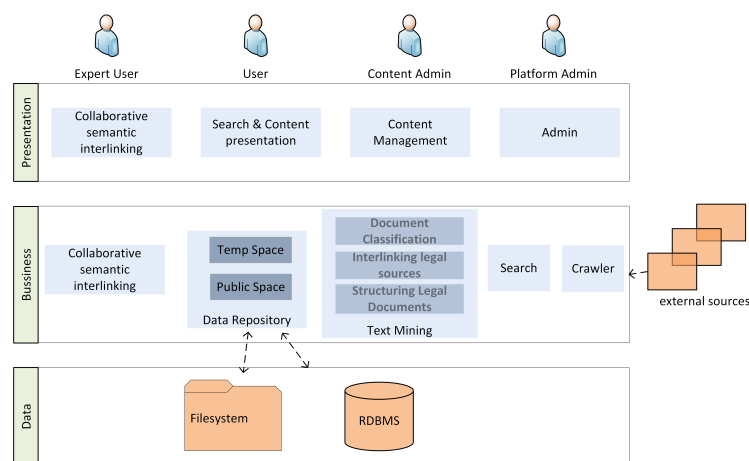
Expert User
User
Content Admin
Platform Admin

Presentation

Collaborative semantic interlinking

Search & Content presentation

Content Management

Admin

Bussiness

Collaborative semantic interlinking

Temp Space

Public Space

Data Repository

Document Classification

Interlinking legal sources

Structuring Legal Documents

Text Mining

Search

Crawler

external sources

Data

Filesystem

RDBMS